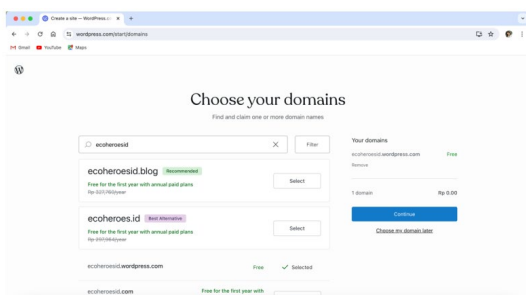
Create a site — WordPress.c ×
+
wordpress.com/start/domains
Gmail YouTube Maps

Choose your domains
Find and claim one or more domain names

ecoheroesid
Filter

ecoheroesid.blog Recommended
Free for the first year with annual paid plans
Rp 327,963/year
Select

ecoheroes.id Best Alternative
Free for the first year with annual paid plans
Rp 297,960/year
Select

ecoheroesid.wordpress.com
Free
Selected

ecoheroesid.com
Free for the first year with

Your domains
ecoheroesid.wordpress.com
Free
Remove

1 domain
Rp 0.00

Continue
Choose my domain later